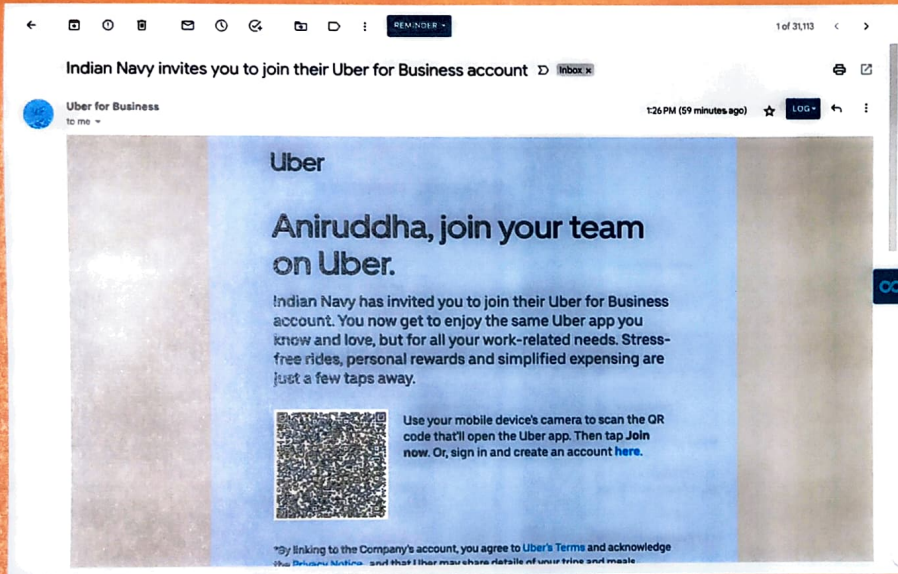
REMINDER ▾

1 of 31,113

Indian Navy invites you to join their Uber for Business account Inbox ×

Uber for Business
to me ▾

1:26 PM (59 minutes ago)

LOG ▾

Uber

Aniruddha, join your team on Uber.

Indian Navy has invited you to join their Uber for Business account. You now get to enjoy the same Uber app you know and love, but for all your work-related needs. Stress-free rides, personal rewards and simplified expensing are just a few taps away.

Use your mobile device's camera to scan the QR code that'll open the Uber app. Then tap Join now. Or, sign in and create an account here.

*By linking to the Company's account, you agree to Uber's Terms and acknowledge the Privacy Notice, and that Uber may share details of your trips and meals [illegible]